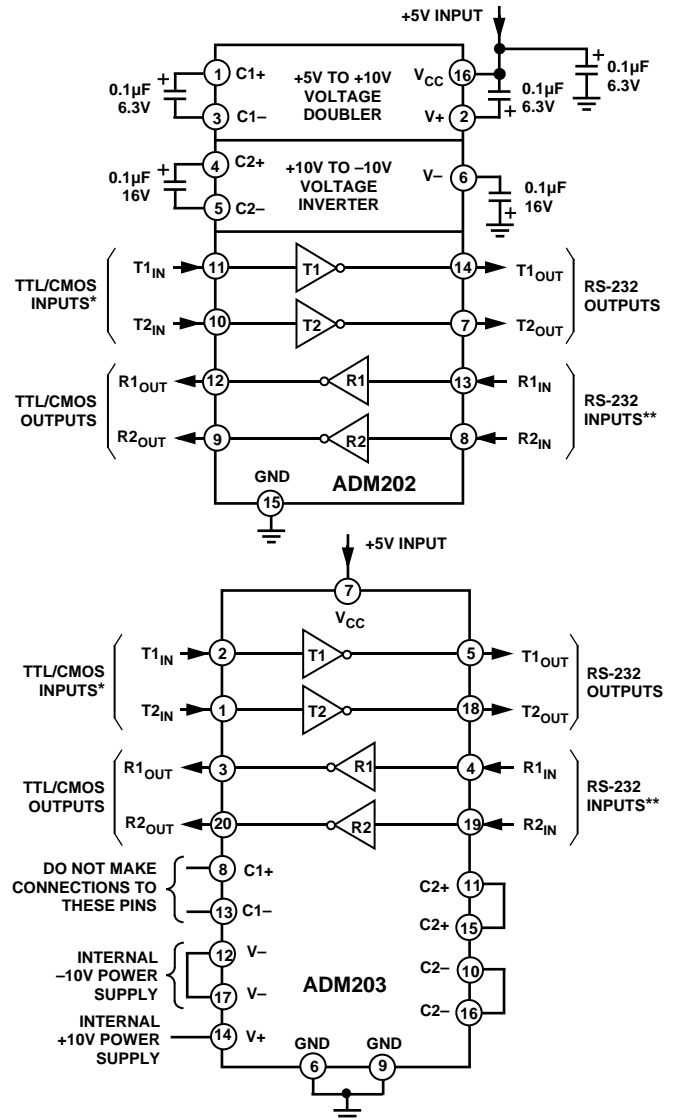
+5V INPUT

0.1µF 6.3V

1 C1+

3 C1–

+5V TO +10V VOLTAGE DOUBLER

$V_{CC}$ 16

V+ 2

0.1µF 6.3V

0.1µF 6.3V

0.1µF 16V

4 C2+

5 C2–

+10V TO –10V VOLTAGE INVERTER

V– 6

0.1µF 16V

TTL/CMOS INPUTS*

$T1_{IN}$ 11 T1 14 $T1_{OUT}$

$T2_{IN}$ 10 T2 7 $T2_{OUT}$

RS-232 OUTPUTS

TTL/CMOS OUTPUTS

$R1_{OUT}$ 12 R1 13 $R1_{IN}$

$R2_{OUT}$ 9 R2 8 $R2_{IN}$

RS-232 INPUTS**

GND 15

ADM202

+5V INPUT

7 $V_{CC}$

TTL/CMOS INPUTS*

$T1_{IN}$ 2 T1 5 $T1_{OUT}$

$T2_{IN}$ 1 T2 18 $T2_{OUT}$

RS-232 OUTPUTS

TTL/CMOS OUTPUTS

$R1_{OUT}$ 3 R1 4 $R1_{IN}$

$R2_{OUT}$ 20 R2 19 $R2_{IN}$

RS-232 INPUTS**

DO NOT MAKE CONNECTIONS TO THESE PINS

8 C1+

13 C1–

C2+ 11

C2+ 15

INTERNAL –10V POWER SUPPLY

12 V–

17 V–

ADM203

C2– 10

C2– 16

INTERNAL +10V POWER SUPPLY

14 V+

GND 6

GND 9